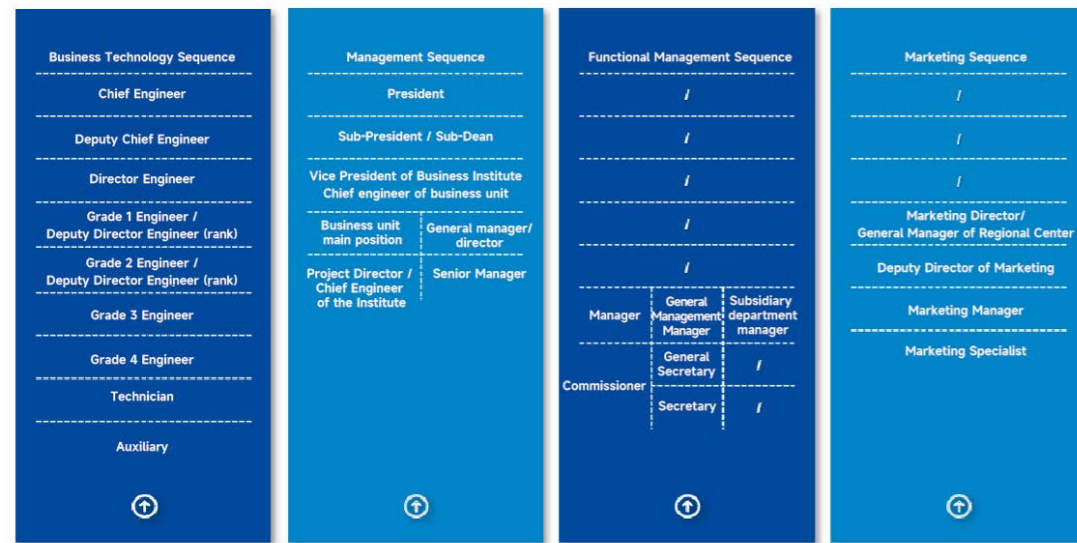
Business Technology Sequence

Chief Engineer

Deputy Chief Engineer

Director Engineer

Grade 1 Engineer / Deputy Director Engineer (rank)

Grade 2 Engineer / Deputy Director Engineer (rank)

Grade 3 Engineer

Grade 4 Engineer

Technician

Auxiliary

Management Sequence

President

Sub-President / Sub-Dean

Vice President of Business Institute Chief engineer of business unit

| Business unit main position | General manager/ director |
|---|---|
| Project Director / Chief Engineer of the Institute | Senior Manager |

Functional Management Sequence

/

/

/

/

/

| Manager | General Management Manager | Subsidiary department manager |
|---|---|---|
| Commissioner | General Secretary | / |
| | Secretary | / |

Marketing Sequence

/

/

/

Marketing Director/ General Manager of Regional Center

Deputy Director of Marketing

Marketing Manager

Marketing Specialist